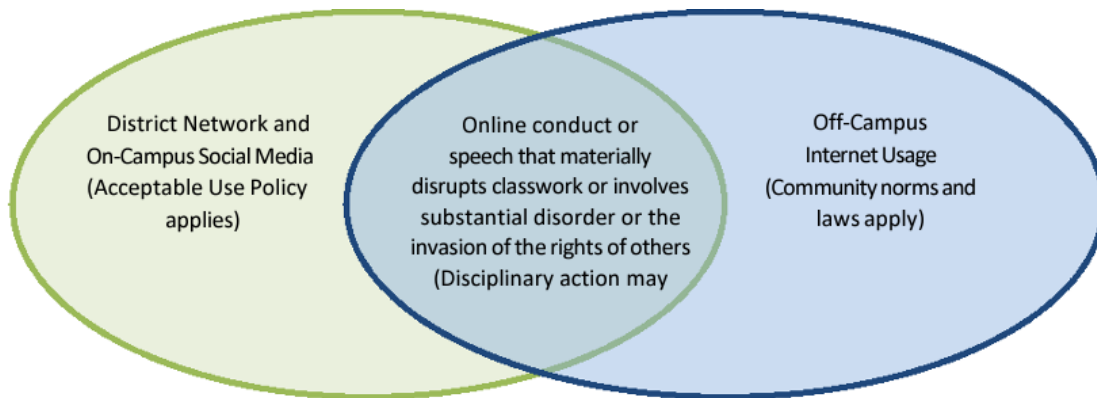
District Network and On-Campus Social Media (Acceptable Use Policy applies)

Online conduct or speech that materially disrupts classwork or involves substantial disorder or the invasion of the rights of others (Disciplinary action may

Off-Campus Internet Usage (Community norms and laws apply)